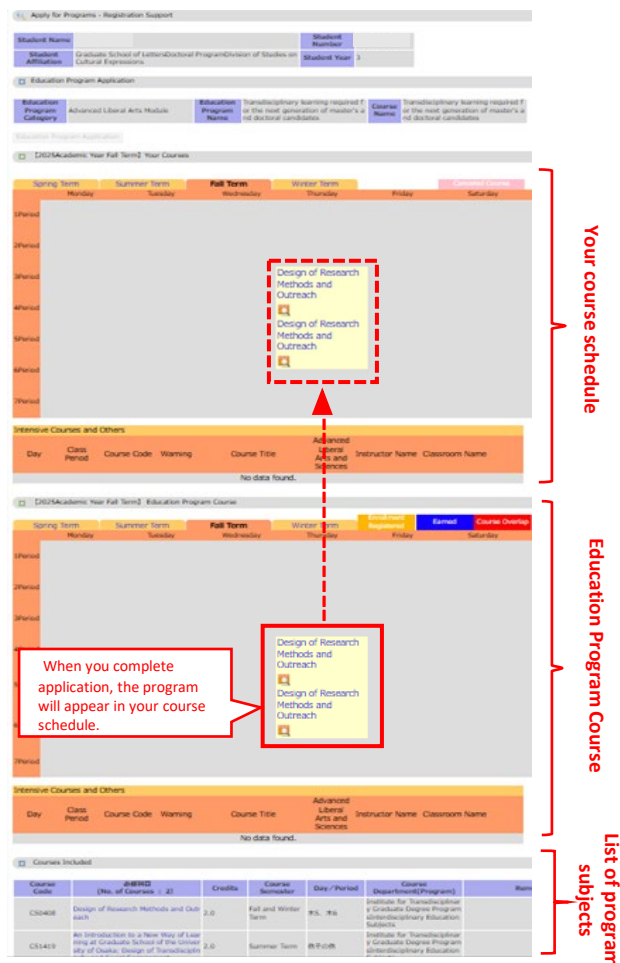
Apply for Programs - Registration Support

| Student Name | | Student Number | |
|---|---|---|---|
| Student Affiliation | Graduate School of LettersDoctoral ProgramDivision of Studies on Cultural Expressions | Student Year | 3 |

Education Program Application

| Education Program Category | Advanced Liberal Arts Module | Education Program Name | Transdisciplinary learning required for the next generation of master's and doctoral candidates | Course Name | Transdisciplinary learning required for the next generation of master's and doctoral candidates |
|---|---|---|---|---|---|

Education Program Application

【2025Academic Year Fall Term】 Your Courses

Spring Term | Summer Term | Fall Term | Winter Term | Canceled Course

| | Monday | Tuesday | Wednesday | Thursday | Friday | Saturday |
|---|---|---|---|---|---|---|
| 1Period | | | | | | |
| 2Period | | | | | | |
| 3Period | | | Design of Research Methods and Outreach | | | |
| 4Period | | | | | | |
| 5Period | | | Design of Research Methods and Outreach | | | |
| 6Period | | | | | | |
| 7Period | | | | | | |

Intensive Courses and Others

| Day | Class Period | Course Code | Warning | Course Title | Advanced Liberal Arts and Sciences | Instructor Name | Classroom Name |
|---|---|---|---|---|---|---|---|
| No data found. | | | | | | | |

Your course schedule

【2025Academic Year Fall Term】 Education Program Course

Spring Term | Summer Term | Fall Term | Winter Term | Enrollment Registered | Earned | Course Overlap

| | Monday | Tuesday | Wednesday | Thursday | Friday | Saturday |
|---|---|---|---|---|---|---|
| 1Period | | | | | | |
| 2Period | | | | | | |
| 3Period | | | | | | |
| 4Period | | | | | | |
| 5Period | | | | Design of Research Methods and Outreach | | |
| 6Period | | | | Design of Research Methods and Outreach | | |
| 7Period | | | | | | |

When you complete application, the program will appear in your course schedule.

Intensive Courses and Others

| Day | Class Period | Course Code | Warning | Course Title | Advanced Liberal Arts and Sciences | Instructor Name | Classroom Name |
|---|---|---|---|---|---|---|---|
| No data found. | | | | | | | |

Education Program Course

Courses Included

| Course Code | 授業科目 (No. of Courses : 2) | Credits | Course Semester | Day / Period | Course Department(Program) | Rem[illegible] |
|---|---|---|---|---|---|---|
| CS0408 | Design of Research Methods and Outreach | 2.0 | Fall and Winter Term | 木5, 木6 | Institute for Transdisciplinary Graduate Degree Program Interdisciplinary Education Subjects | |
| CS1419 | An Introduction to a New Way of Learning at Graduate School of the University of Osaka: Design of Transdisciplin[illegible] | 2.0 | Summer Term | 他その他 | Institute for Transdisciplinary Graduate Degree Program Interdisciplinary Education Subjects | |

List of program subjects